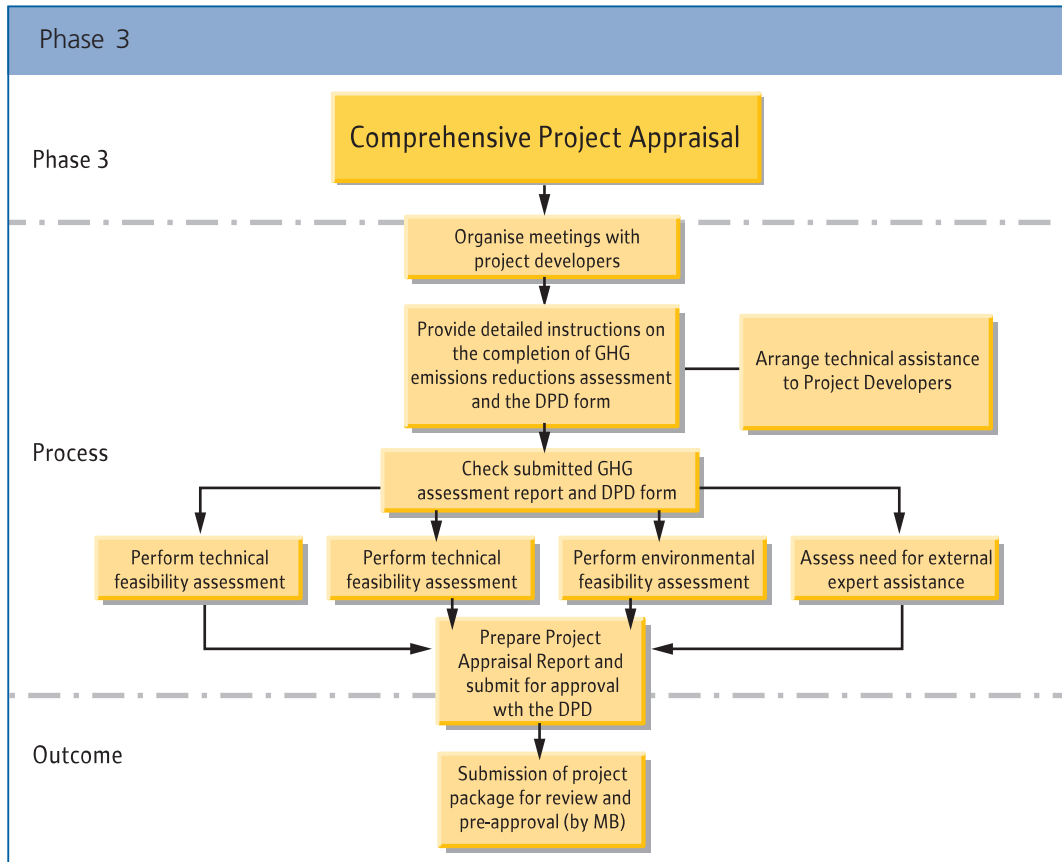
Phase 3

Phase 3

Comprehensive Project Appraisal

Organise meetings with project developers

Provide detailed instructions on the completion of GHG emissions reductions assessment and the DPD form

Arrange technical assistance to Project Developers

Process

Check submitted GHG assessment report and DPD form

Perform technical feasibility assessment

Perform technical feasibility assessment

Perform environmental feasibility assessment

Assess need for external expert assistance

Prepare Project Appraisal Report and submit for approval wth the DPD

Outcome

Submission of project package for review and pre-approval (by MB)